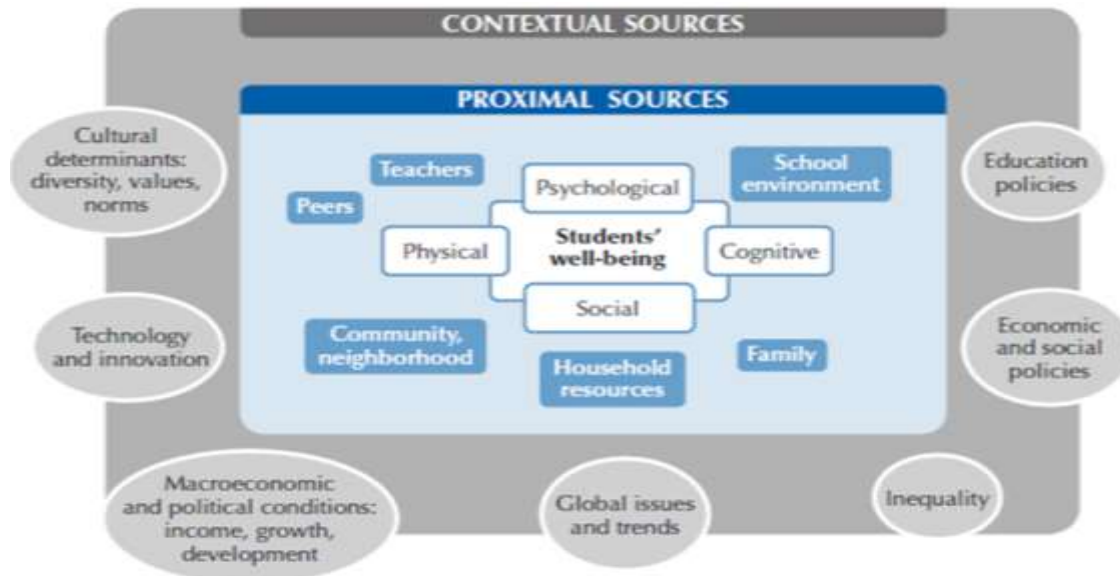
CONTEXTUAL SOURCES

PROXIMAL SOURCES

Cultural determinants: diversity, values, norms

Teachers

Psychological

School environment

Education policies

Peers

Physical

Students' well-being

Cognitive

Social

Technology and innovation

Community, neighborhood

Household resources

Family

Economic and social policies

Macroeconomic and political conditions: income, growth, development

Global issues and trends

Inequality